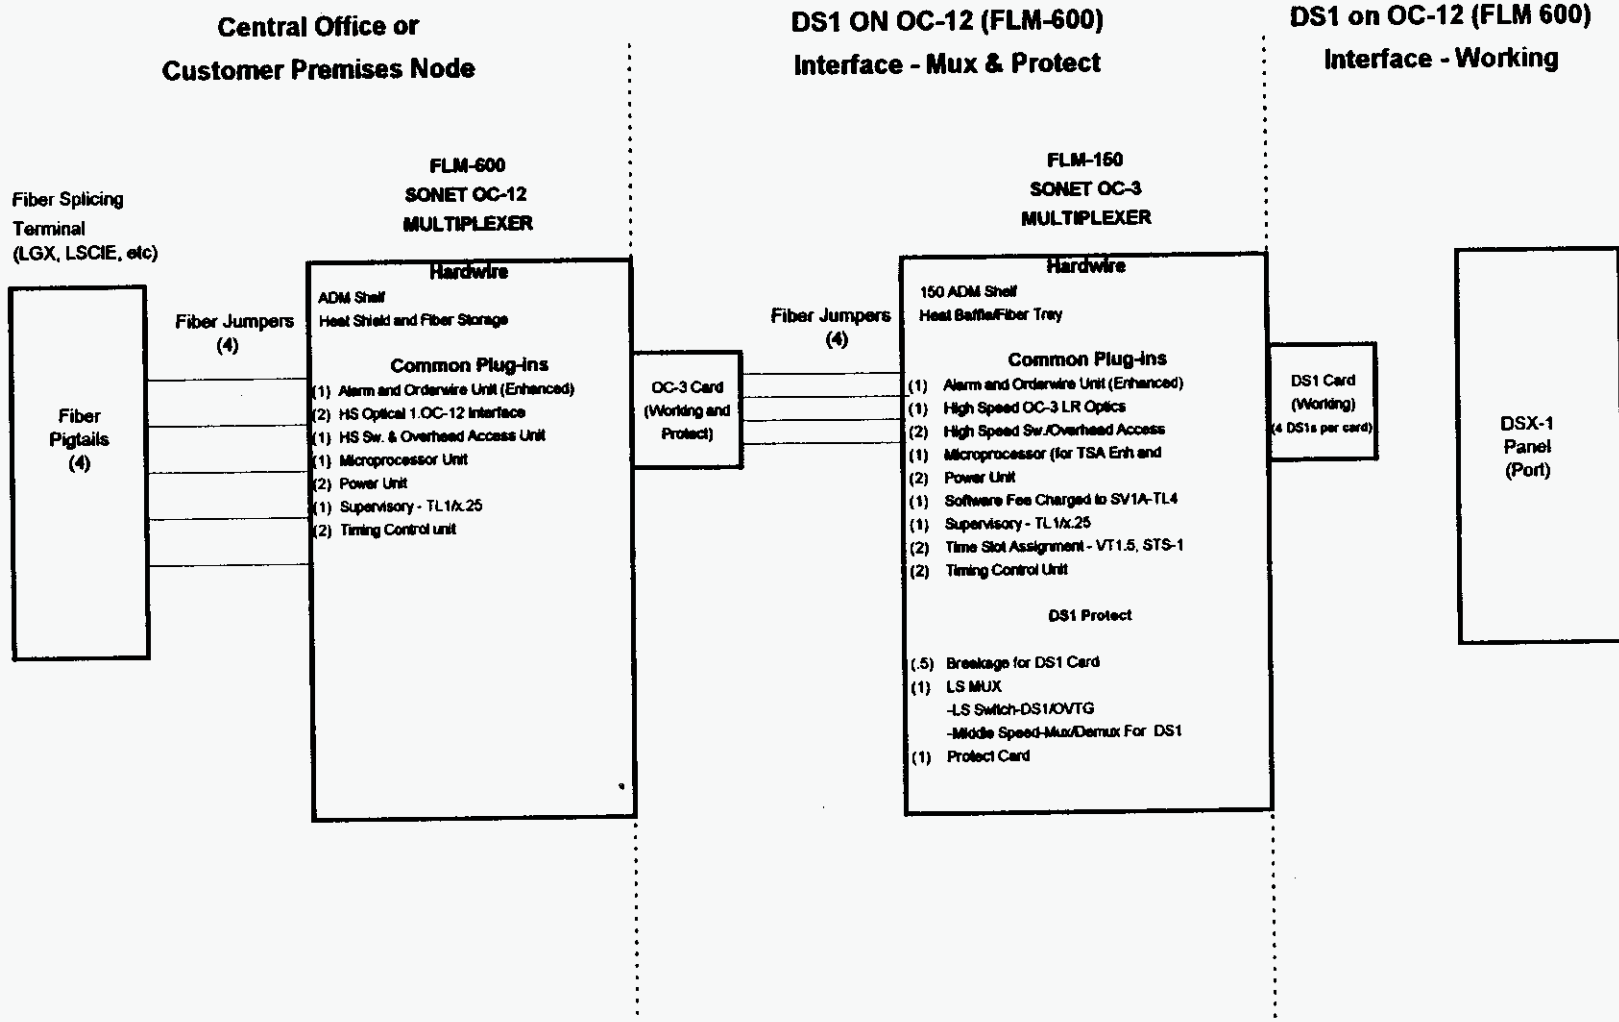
Central Office or
Customer Premises Node

DS1 ON OC-12 (FLM-600)
Interface - Mux & Protect

DS1 on OC-12 (FLM 600)
Interface - Working

Fiber Splicing
Terminal
(LGX, LSCIE, etc)

Fiber
Pigtails
(4)

Fiber Jumpers
(4)

FLM-600
SONET OC-12
MULTIPLEXER

Hardwire
ADM Shelf
Heat Shield and Fiber Storage

Common Plug-ins
(1) Alarm and Orderwire Unit (Enhanced)
(2) HS Optical 1.OC-12 Interface
(1) HS Sw. & Overhead Access Unit
(1) Microprocessor Unit
(2) Power Unit
(1) Supervisory - TL1/x.25
(2) Timing Control unit

OC-3 Card
(Working and
Protect)

Fiber Jumpers
(4)

FLM-150
SONET OC-3
MULTIPLEXER

Hardwire
150 ADM Shelf
Heat Baffle/Fiber Tray

Common Plug-ins
(1) Alarm and Orderwire Unit (Enhanced)
(1) High Speed OC-3 LR Optics
(2) High Speed Sw./Overhead Access
(1) Microprocessor (for TSA Enh and
(2) Power Unit
(1) Software Fee Charged to SV1A-TL4
(1) Supervisory - TL1/x.25
(2) Time Slot Assignment - VT1.5, STS-1
(2) Timing Control Unit

DS1 Protect

(.5) Breakage for DS1 Card
(1) LS MUX
-LS Switch-DS1/OVTG
-Middle Speed-Mux/Demux For DS1
(1) Protect Card

DS1 Card
(Working)
(4 DS1s per card)

DSX-1
Panel
(Port)